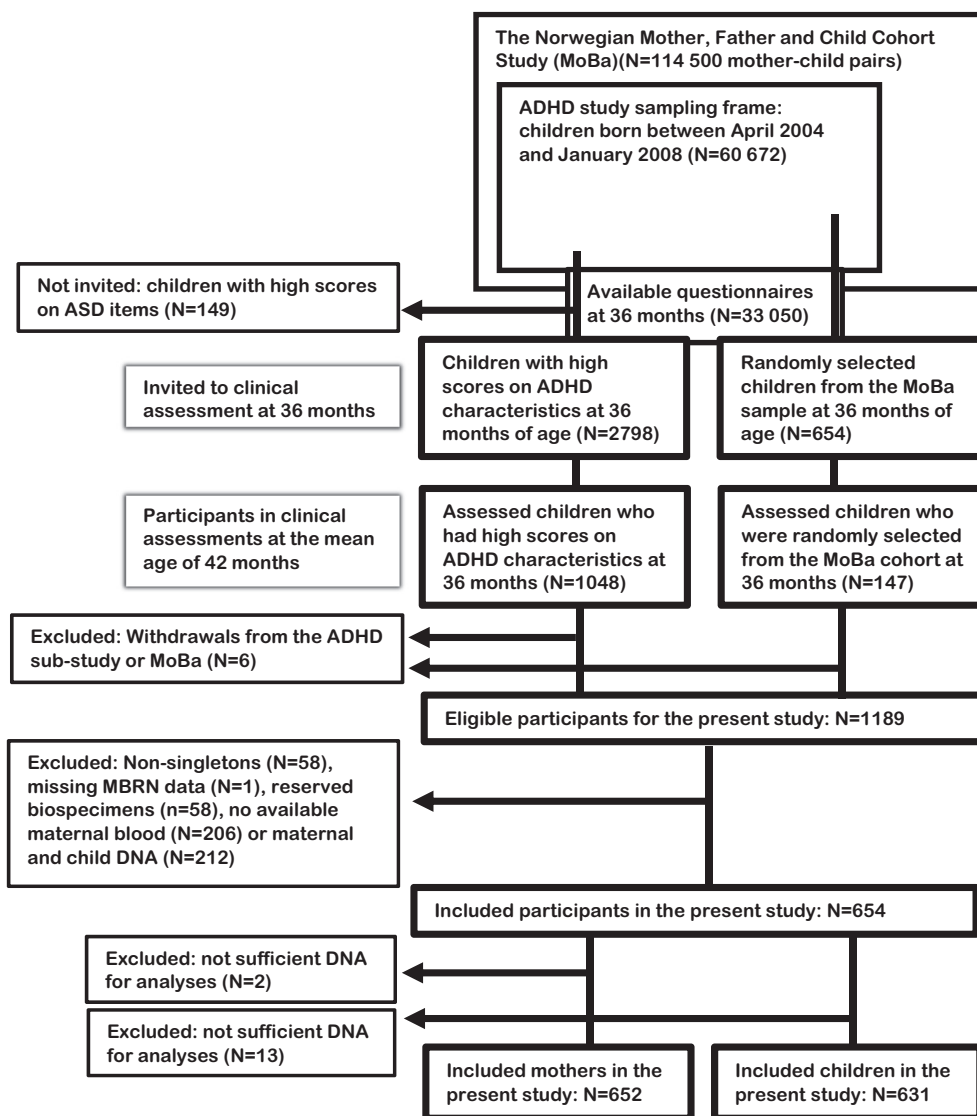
The Norwegian Mother, Father and Child Cohort Study (MoBa)(N=114 500 mother-child pairs)

ADHD study sampling frame: children born between April 2004 and January 2008 (N=60 672)

Not invited: children with high scores on ASD items (N=149)

Available questionnaires at 36 months (N=33 050)

Invited to clinical assessment at 36 months

Children with high scores on ADHD characteristics at 36 months of age (N=2798)

Randomly selected children from the MoBa sample at 36 months of age (N=654)

Participants in clinical assessments at the mean age of 42 months

Assessed children who had high scores on ADHD characteristics at 36 months (N=1048)

Assessed children who were randomly selected from the MoBa cohort at 36 months (N=147)

Excluded: Withdrawals from the ADHD sub-study or MoBa (N=6)

Eligible participants for the present study: N=1189

Excluded: Non-singletons (N=58), missing MBRN data (N=1), reserved biospecimens (n=58), no available maternal blood (N=206) or maternal and child DNA (N=212)

Included participants in the present study: N=654

Excluded: not sufficient DNA for analyses (N=2)

Excluded: not sufficient DNA for analyses (N=13)

Included mothers in the present study: N=652

Included children in the present study: N=631